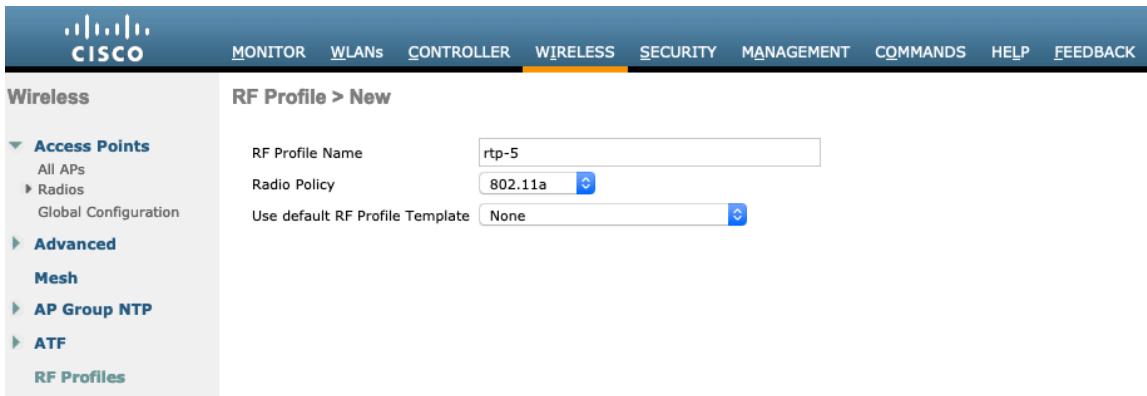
CISCO

MONITOR WLANs CONTROLLER WIRELESS SECURITY MANAGEMENT COMMANDS HELP FEEDBACK

Wireless

Access Points
All APs
Radios
Global Configuration

Advanced

Mesh

AP Group NTP

ATF

RF Profiles

RF Profile > New

RF Profile Name rtp-5
Radio Policy 802.11a
Use default RF Profile Template None